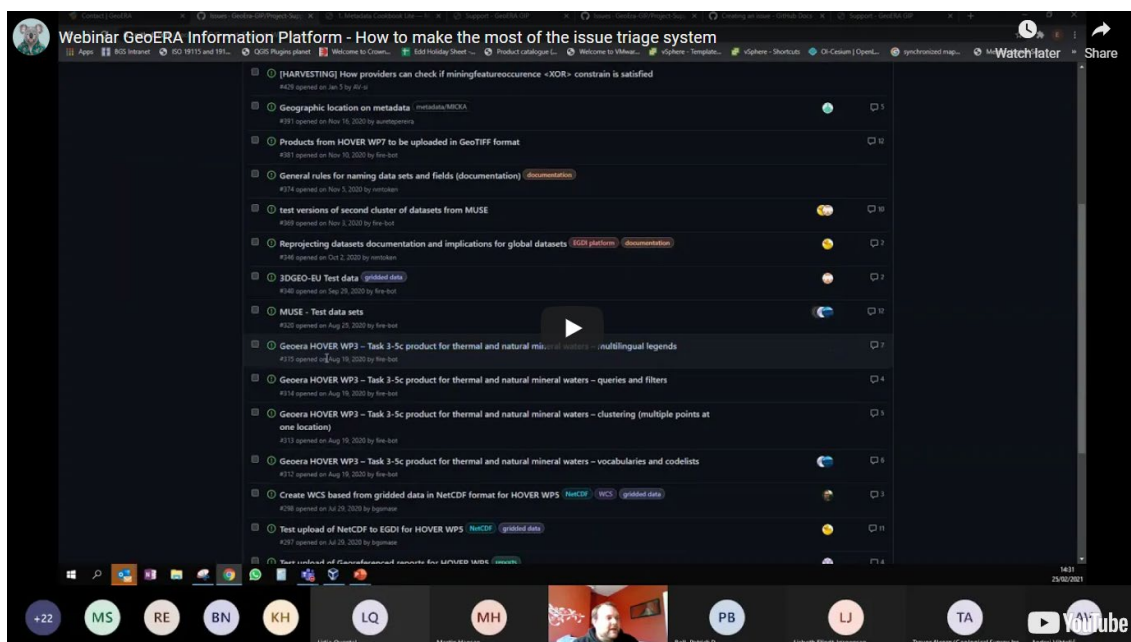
Webinar GeoERA Information Platform - How to make the most of the issue triage system

Watch later

Share

[HARVESTING] How providers can check if miningfeatureoccurence <XOR> constrain is satisfied
#429 opened on Jan 5 by AV-st

Geographic location on metadata metadata/MICKA
#391 opened on Nov 16, 2020 by aureliepereira
5

Products from HOVER WP7 to be uploaded in GeoTIFF format
#381 opened on Nov 10, 2020 by fire-bot
12

General rules for naming data sets and fields (documentation) documentation
#374 opened on Nov 5, 2020 by nmtoken

test versions of second cluster of datasets from MUSE
#369 opened on Nov 3, 2020 by fire-bot
10

Reprojecting datasets documentation and implications for global datasets EGDI platform documentation
#346 opened on Oct 2, 2020 by nmtoken
2

3DGEO-EU Test data gridded data
#340 opened on Sep 29, 2020 by fire-bot
2

MUSE - Test data sets
#320 opened on Aug 25, 2020 by fire-bot
12

Georea HOVER WP3 – Task 3-5c product for thermal and natural mineral waters – multilingual legends
#315 opened on Aug 19, 2020 by fire-bot
7

Georea HOVER WP3 – Task 3-5c product for thermal and natural mineral waters – queries and filters
#314 opened on Aug 19, 2020 by fire-bot
4

Georea HOVER WP3 – Task 3-5c product for thermal and natural mineral waters – clustering (multiple points at one location)
#313 opened on Aug 19, 2020 by fire-bot
5

Georea HOVER WP3 – Task 3-5c product for thermal and natural mineral waters – vocabularies and codelists
#312 opened on Aug 19, 2020 by fire-bot
6

Create WCS based from gridded data in NetCDF format for HOVER WP5 NetCDF WCS gridded data
#298 opened on Jul 29, 2020 by bgsmase
3

Test upload of NetCDF to EGDI for HOVER WP5 NetCDF gridded data
#297 opened on Jul 29, 2020 by bgsmase
11

Test upload of Georeferenced reports for HOVER WP5 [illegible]

14:31
25/02/2021

+22 MS RE BN KH LQ MH PB LJ TA AV

YouTube